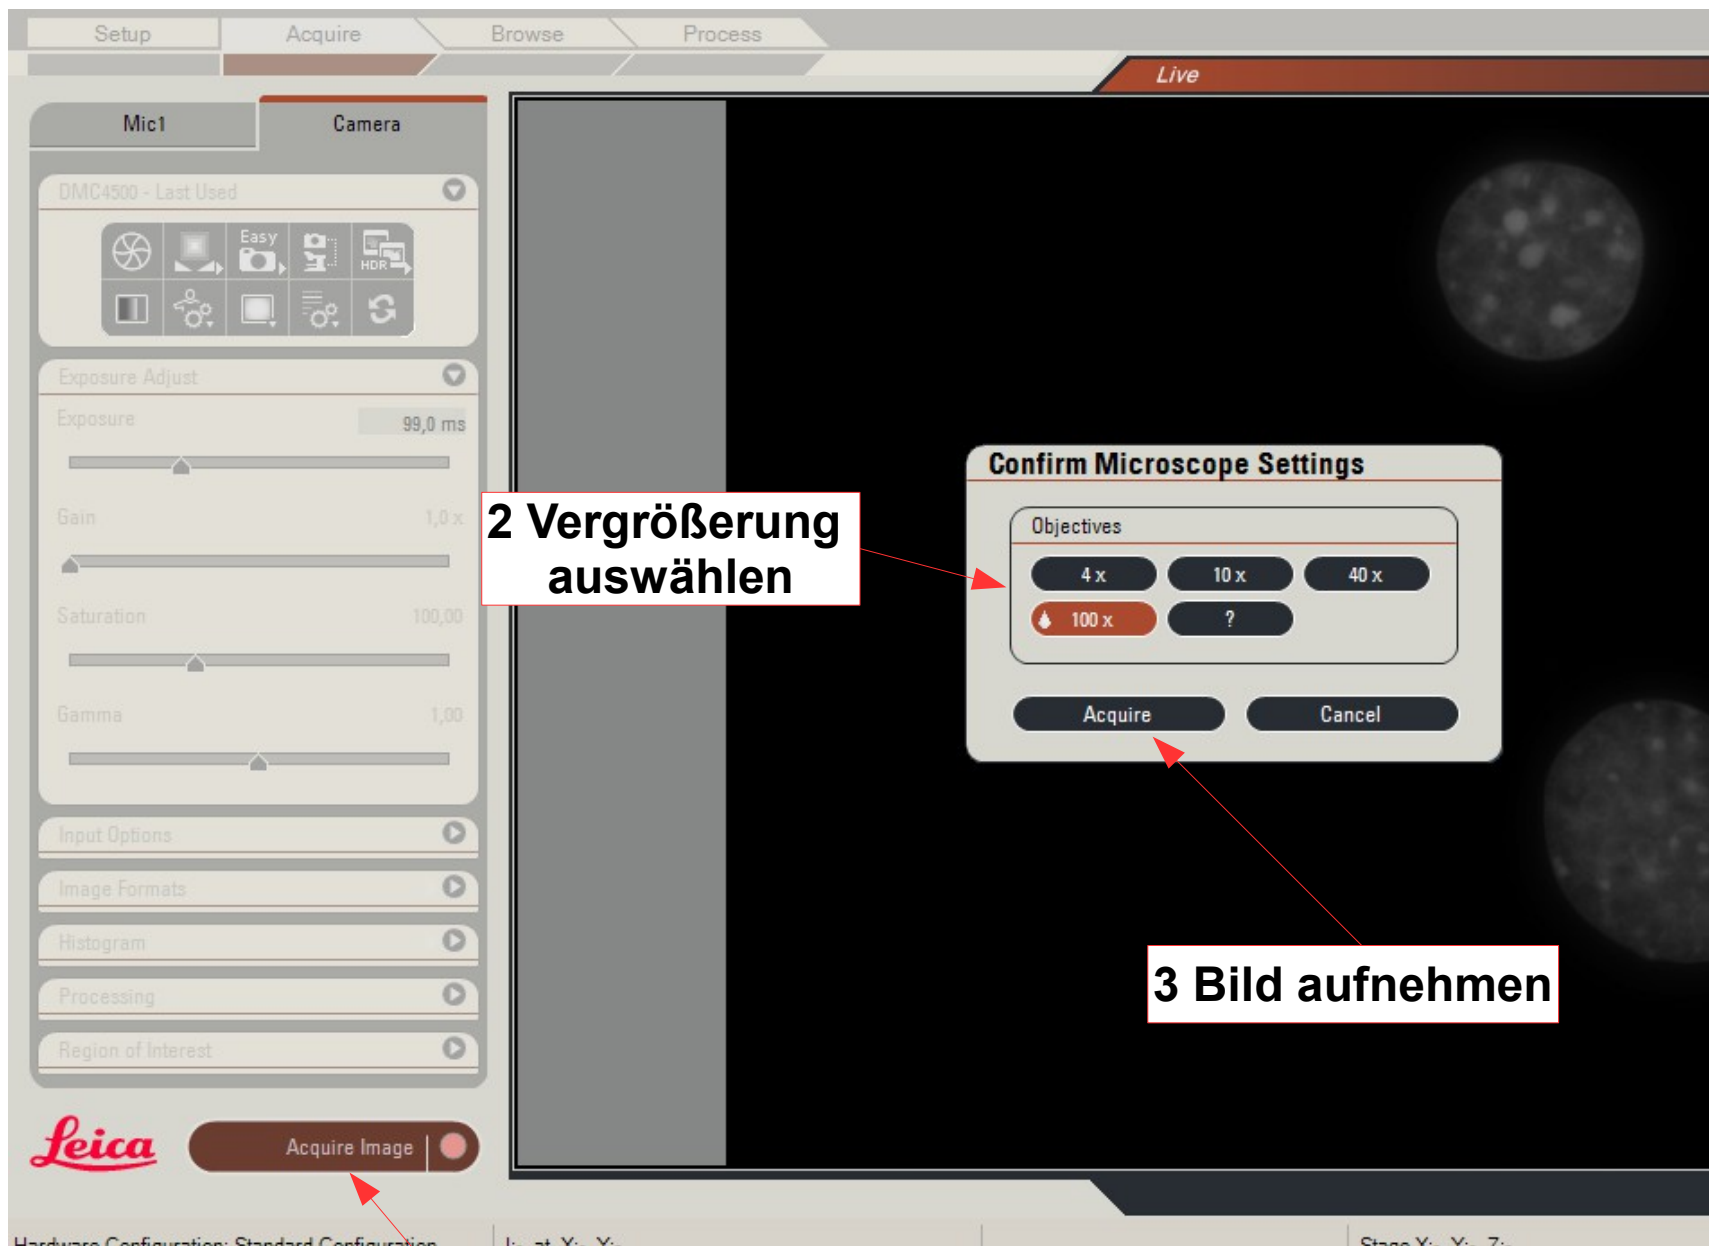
Setup Acquire Browse Process

Live

Mic1 Camera

DMC4500 - Last Used

Easy

HDR

Exposure Adjust

Exposure 99,0 ms

Gain 1,0 x

Saturation 100,00

Gamma 1,00

Input Options

Image Formats

Histogram

Processing

Region of Interest

Leica

Acquire Image

Confirm Microscope Settings

Objectives

4 x 10 x 40 x

100 x ?

Acquire Cancel

2 Vergrößerung auswählen

3 Bild aufnehmen

Hardware Configuration: Standard Configuration

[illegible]

Stage X: Y: Z: